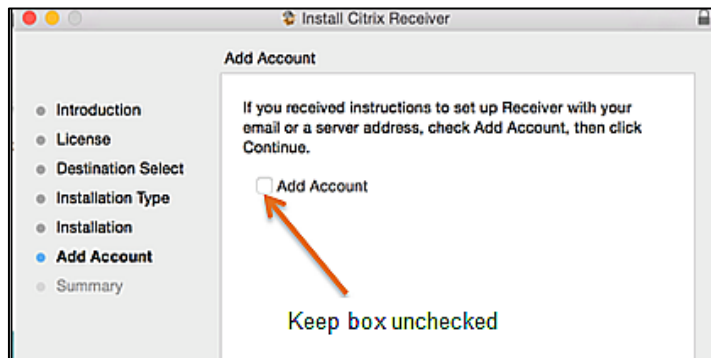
Install Citrix Receiver

Add Account

Introduction
License
Destination Select
Installation Type
Installation
Add Account
Summary

If you received instructions to set up Receiver with your email or a server address, check Add Account, then click Continue.

Add Account

Keep box unchecked